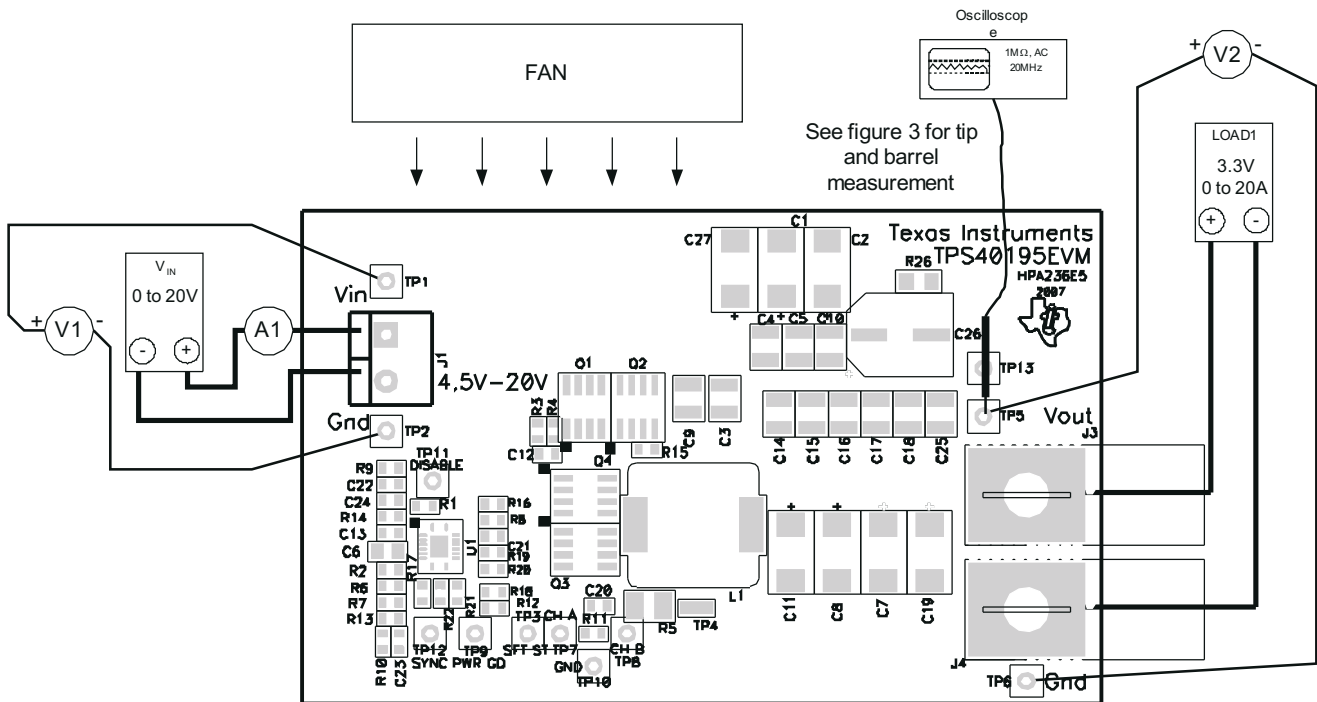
FAN

Oscilloscope

1MΩ, AC
20MHz

See figure 3 for tip and barrel measurement

+ V2 -

LOAD1
3.3V
0 to 20A
+ -

Texas Instruments
TPS40195EVM
HPA236E5
2007

+ V1 -

$V_{IN}$
0 to 20V
- +

A1

TP1
Vin
J1
4.5V-20V
Gnd
TP2

C27 C1 C2
R26
C4 C5 C10
C26
TP13
TP5
Vout
J3
Q1 Q2
R3 R4
C12
Q4
R15
C9 C3
C14 C15 C16 C17 C18 C25
TP11
DISABLE
R9
C22
C24
R14
C13
C6
R1
U1
R16
R8
C21
R19
R20
R17
R2
R6
R7
R13
R18
R21
R12
R22
Q3
C20
L1
R11
R5
TP4
C11 C8 C7 C19
J4
TP6 Gnd
R10 C23
TP12 SYNC
TP9 PWR GD
TP3 SFT ST
CH A TP7
CH B TP8
GND TP10